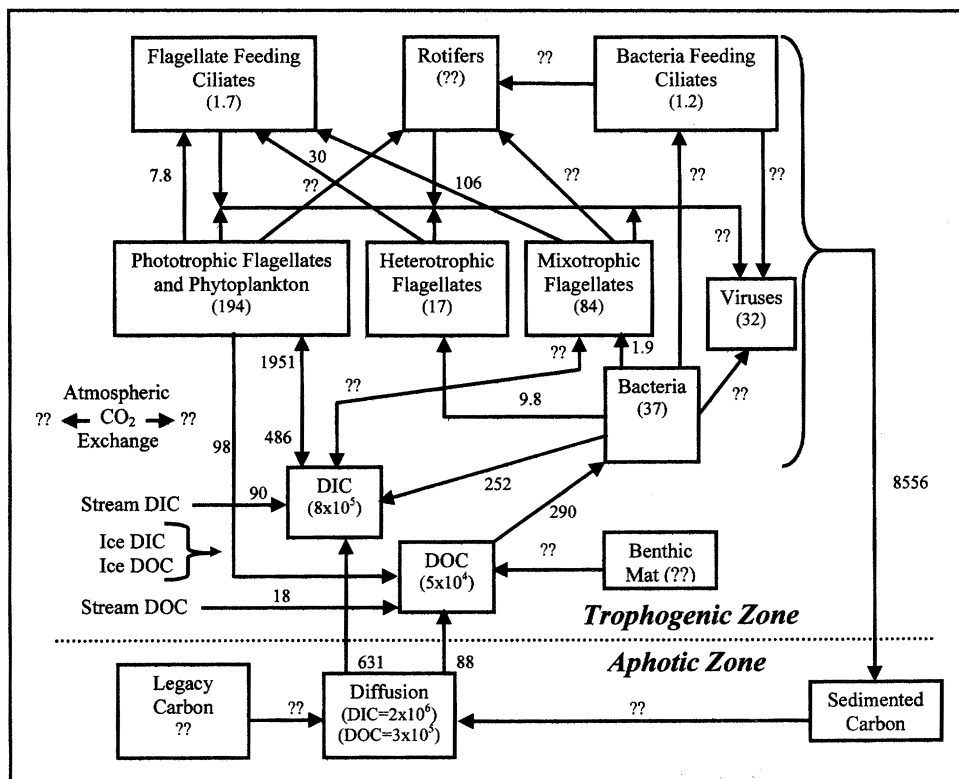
Flagellate Feeding Ciliates (1.7)

Rotifers (??)

??

Bacteria Feeding Ciliates (1.2)

7.8

30

??

106

??

??

??

??

Phototrophic Flagellates and Phytoplankton (194)

Heterotrophic Flagellates (17)

Mixotrophic Flagellates (84)

Viruses (32)

1951

??

1.9

??

Bacteria (37)

9.8

??

Atmospheric $CO_2$ Exchange

?? ??

98

486

DIC ($8x10^5$)

252

8556

Stream DIC

90

290

Ice DIC
Ice DOC

DOC ($5x10^4$)

??

Benthic Mat (??)

Stream DOC

18

Trophogenic Zone

Aphotic Zone

631

88

Legacy Carbon ??

??

Diffusion ($DIC=2x10^6$) ($DOC=3x10^5$)

??

Sedimented Carbon